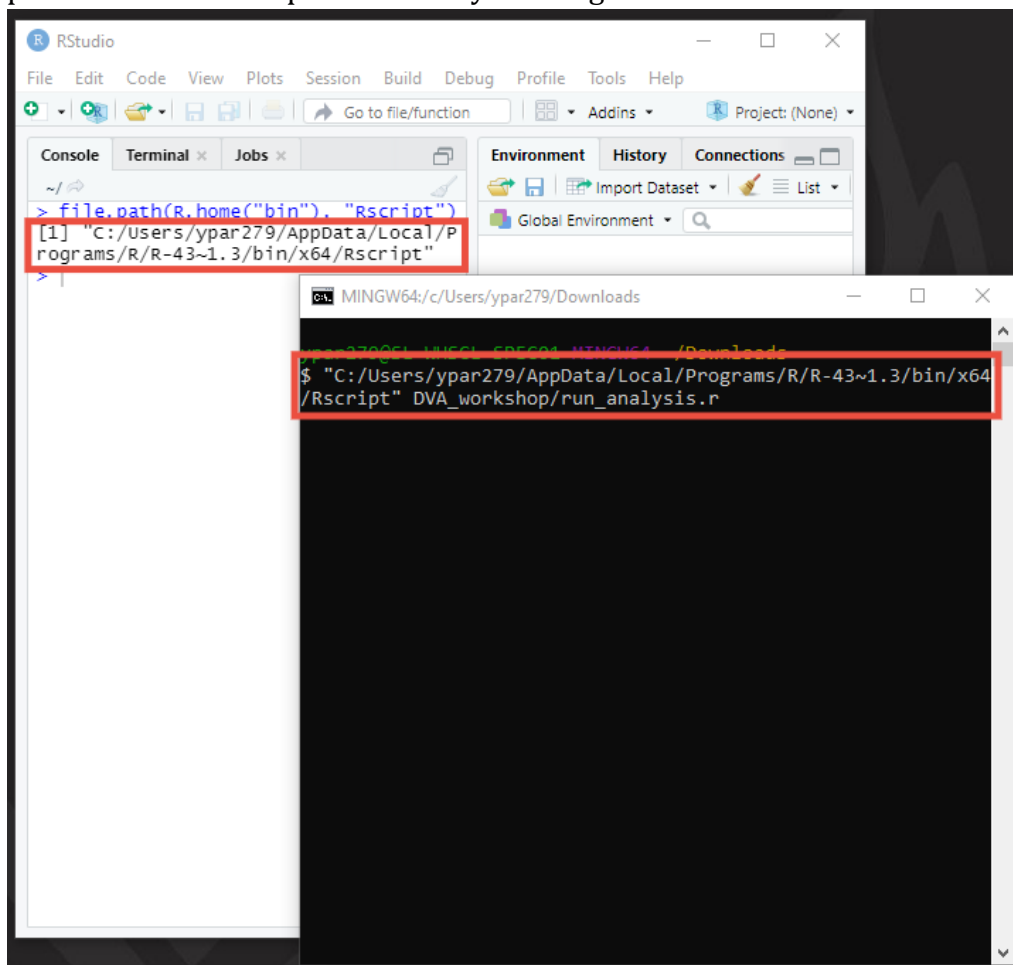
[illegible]

RStudio

File Edit Code View Plots Session Build Debug Profile Tools Help

Go to file/function

Addins

Project: (None)

Console Terminal Jobs

~/

> file.path(R.home("bin"), "Rscript")
[1] "C:/Users/ypar279/AppData/Local/Programs/R/R-43~1.3/bin/x64/Rscript"
>

Environment History Connections

Import Dataset

List

Global Environment

MINGW64:/c/Users/ypar279/Downloads

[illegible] MINGW64 ~/Downloads
$ "C:/Users/ypar279/AppData/Local/Programs/R/R-43~1.3/bin/x64/Rscript" DVA_workshop/run_analysis.r